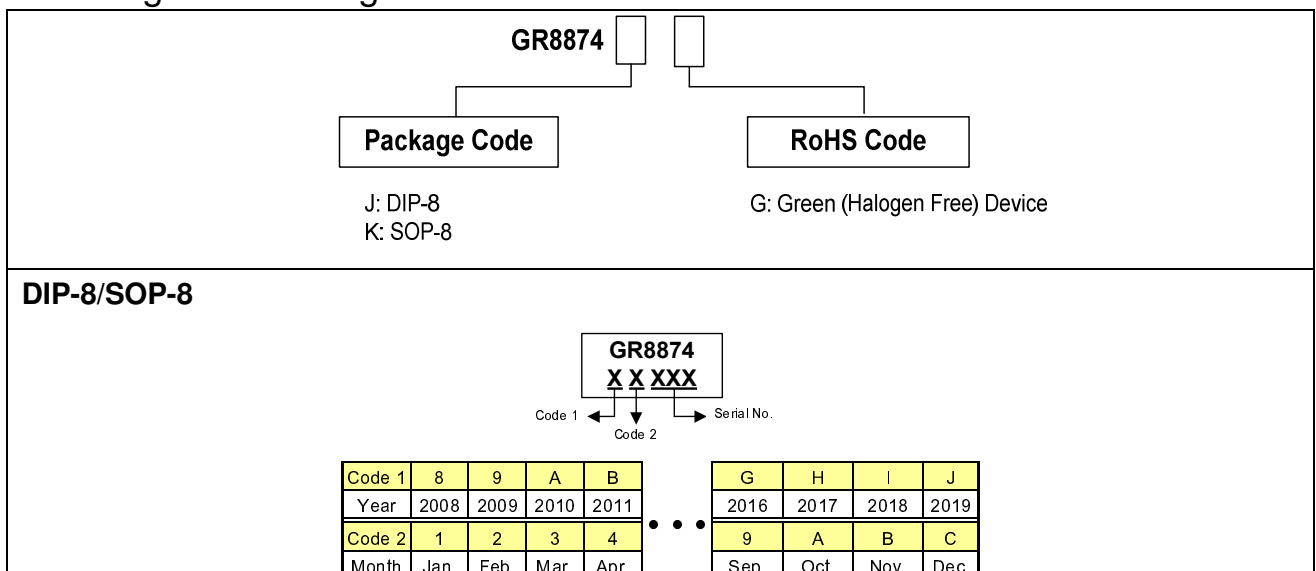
GR8874

Package Code

RoHS Code

J: DIP-8
K: SOP-8

G: Green (Halogen Free) Device

DIP-8/SOP-8

GR8874
X X XXX

Code 1

Code 2

Serial No.

| Code 1 | 8 | 9 | A | B |
|---|---|---|---|---|
| Year | 2008 | 2009 | 2010 | 2011 |
| Code 2 | 1 | 2 | 3 | 4 |
| Month | Jan | Feb | Mar | Apr |

• • •

| G | H | I | J |
|---|---|---|---|
| 2016 | 2017 | 2018 | 2019 |
| 9 | A | B | C |
| Sep | Oct | Nov | Dec |